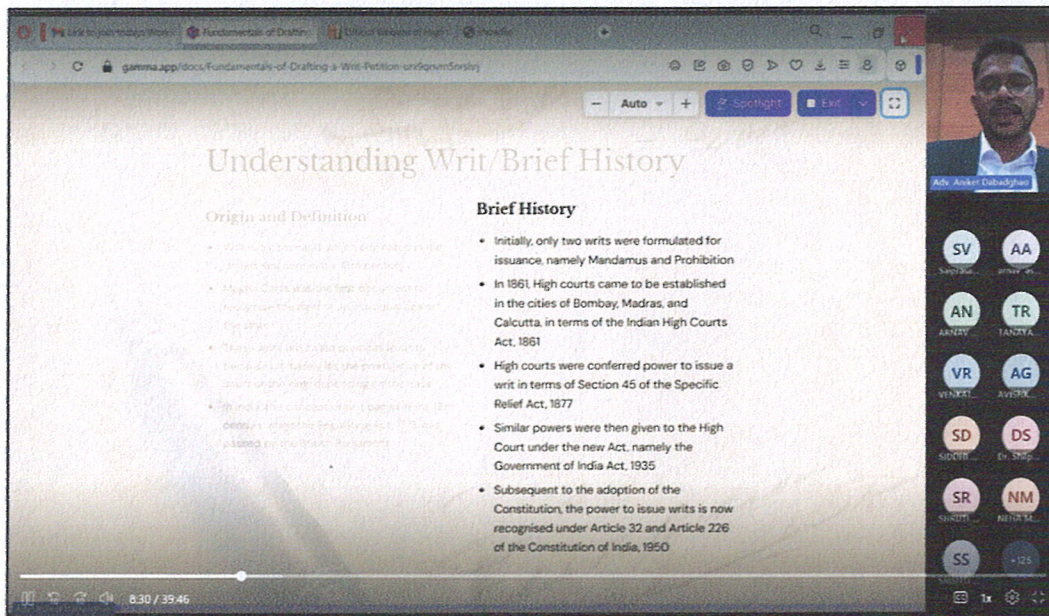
Link to join todays Work | Fundamentals of Draftin | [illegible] | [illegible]

gamma.app/docs/Fundamentals-of-Drafting-a-Writ-Petition-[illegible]

— Auto + Spotlight Exit

Understanding Writ/Brief History

Origin and Definition

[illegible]

Brief History

• Initially, only two writs were formulated for issuance, namely Mandamus and Prohibition

• In 1861, High courts came to be established in the cities of Bombay, Madras, and Calcutta, in terms of the Indian High Courts Act, 1861

• High courts were conferred power to issue a writ in terms of Section 45 of the Specific Relief Act, 1877

• Similar powers were then given to the High Court under the new Act, namely the Government of India Act, 1935

• Subsequent to the adoption of the Constitution, the power to issue writs is now recognised under Article 32 and Article 226 of the Constitution of India, 1950

8:30 / 39:46

Adv. Aniket Dabadghao

SV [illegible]
AA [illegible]
AN ARNAV
TR TANAYA
VR VENKAT...
AG AVISHK...
SD SIDDH...
DS Dr. Shilp...
SR SHRUTI...
NM NEHA M...
SS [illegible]
+125

1x